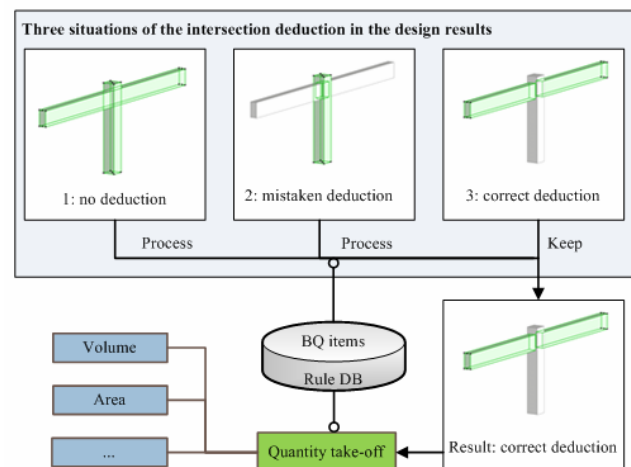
Three situations of the intersection deduction in the design results

1: no deduction

2: mistaken deduction

3: correct deduction

Process

Process

Keep

BQ items

Rule DB

Volume

Area

...

Quantity take-off

Result: correct deduction